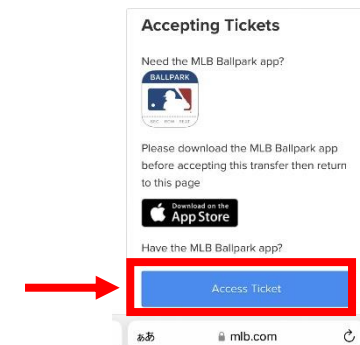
Accepting Tickets

Need the MLB Ballpark app?

BALLPARK

Please download the MLB Ballpark app before accepting this transfer then return to this page

Download on the App Store

Have the MLB Ballpark app?

Access Ticket

ぁあ mlb.com